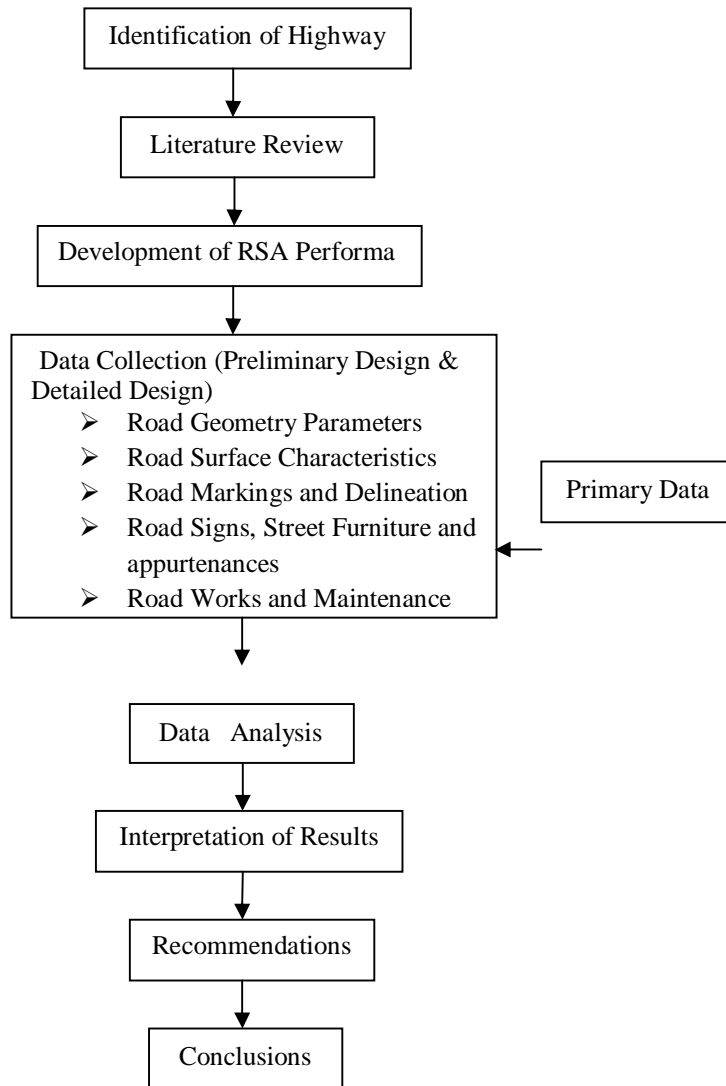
Identification of Highway

Literature Review

Development of RSA Performa

Data Collection (Preliminary Design & Detailed Design)
- Road Geometry Parameters
- Road Surface Characteristics
- Road Markings and Delineation
- Road Signs, Street Furniture and appurtenances
- Road Works and Maintenance

Primary Data

Data Analysis

Interpretation of Results

Recommendations

Conclusions